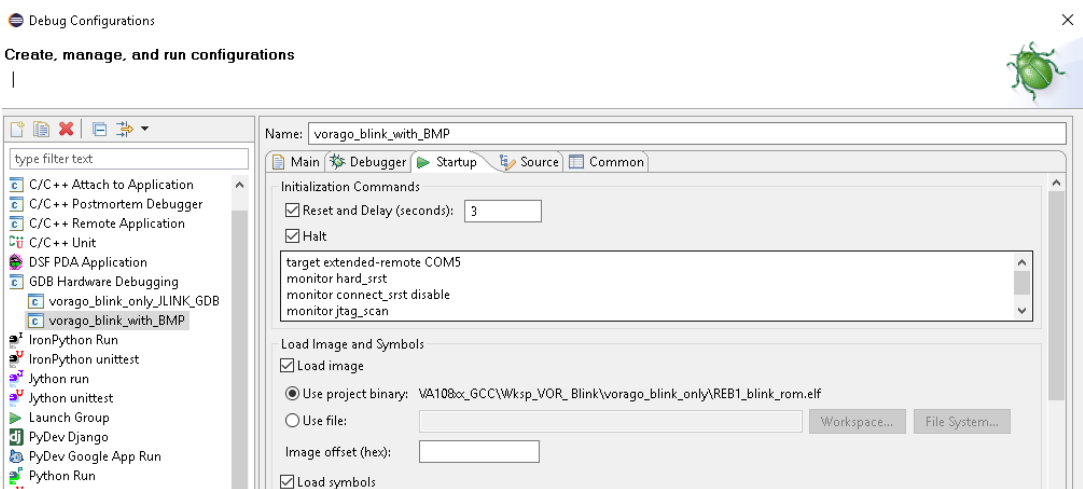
Debug Configurations

Create, manage, and run configurations

type filter text

C/C++ Attach to Application
C/C++ Postmortem Debugger
C/C++ Remote Application
C/C++ Unit
DSF PDA Application
GDB Hardware Debugging
vorago_blink_only_JLINK_GDB
vorago_blink_with_BMP
IronPython Run
IronPython unittest
Jython run
Jython unittest
Launch Group
PyDev Django
PyDev Google App Run
Python Run

Name: vorago_blink_with_BMP

Main | Debugger | Startup | Source | Common

Initialization Commands

Reset and Delay (seconds): 3

Halt

target extended-remote COM5
monitor hard_srst
monitor connect_srst disable
monitor jtag_scan

Load Image and Symbols

Load image

Use project binary: VA108xx_GCC\Wksp_VOR_Blink\vorago_blink_only\REB1_blink_rom.elf

Use file: Workspace... File System...

Image offset (hex):

Load symbols